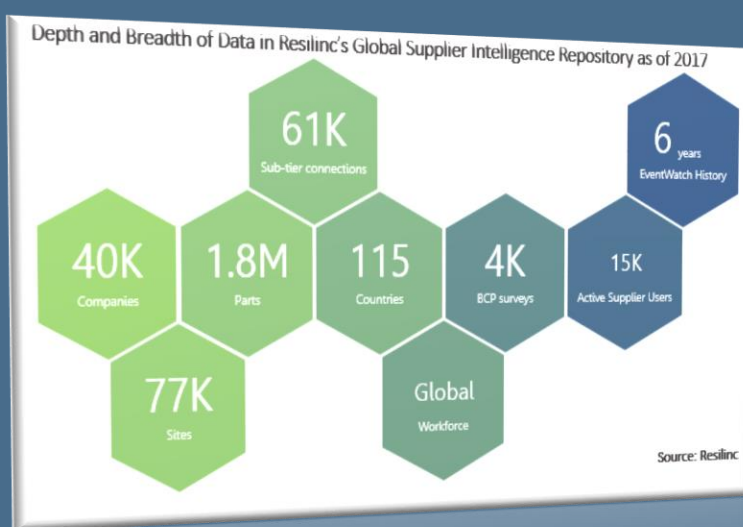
Depth and Breadth of Data in Resilinc's Global Supplier Intelligence Repository as of 2017

61K
Sub-tier connections

6 years
EventWatch History

40K
Companies

1.8M
Parts

115
Countries

4K
BCP surveys

15K
Active Supplier Users

77K
Sites

Global
Workforce

Source: Resilinc